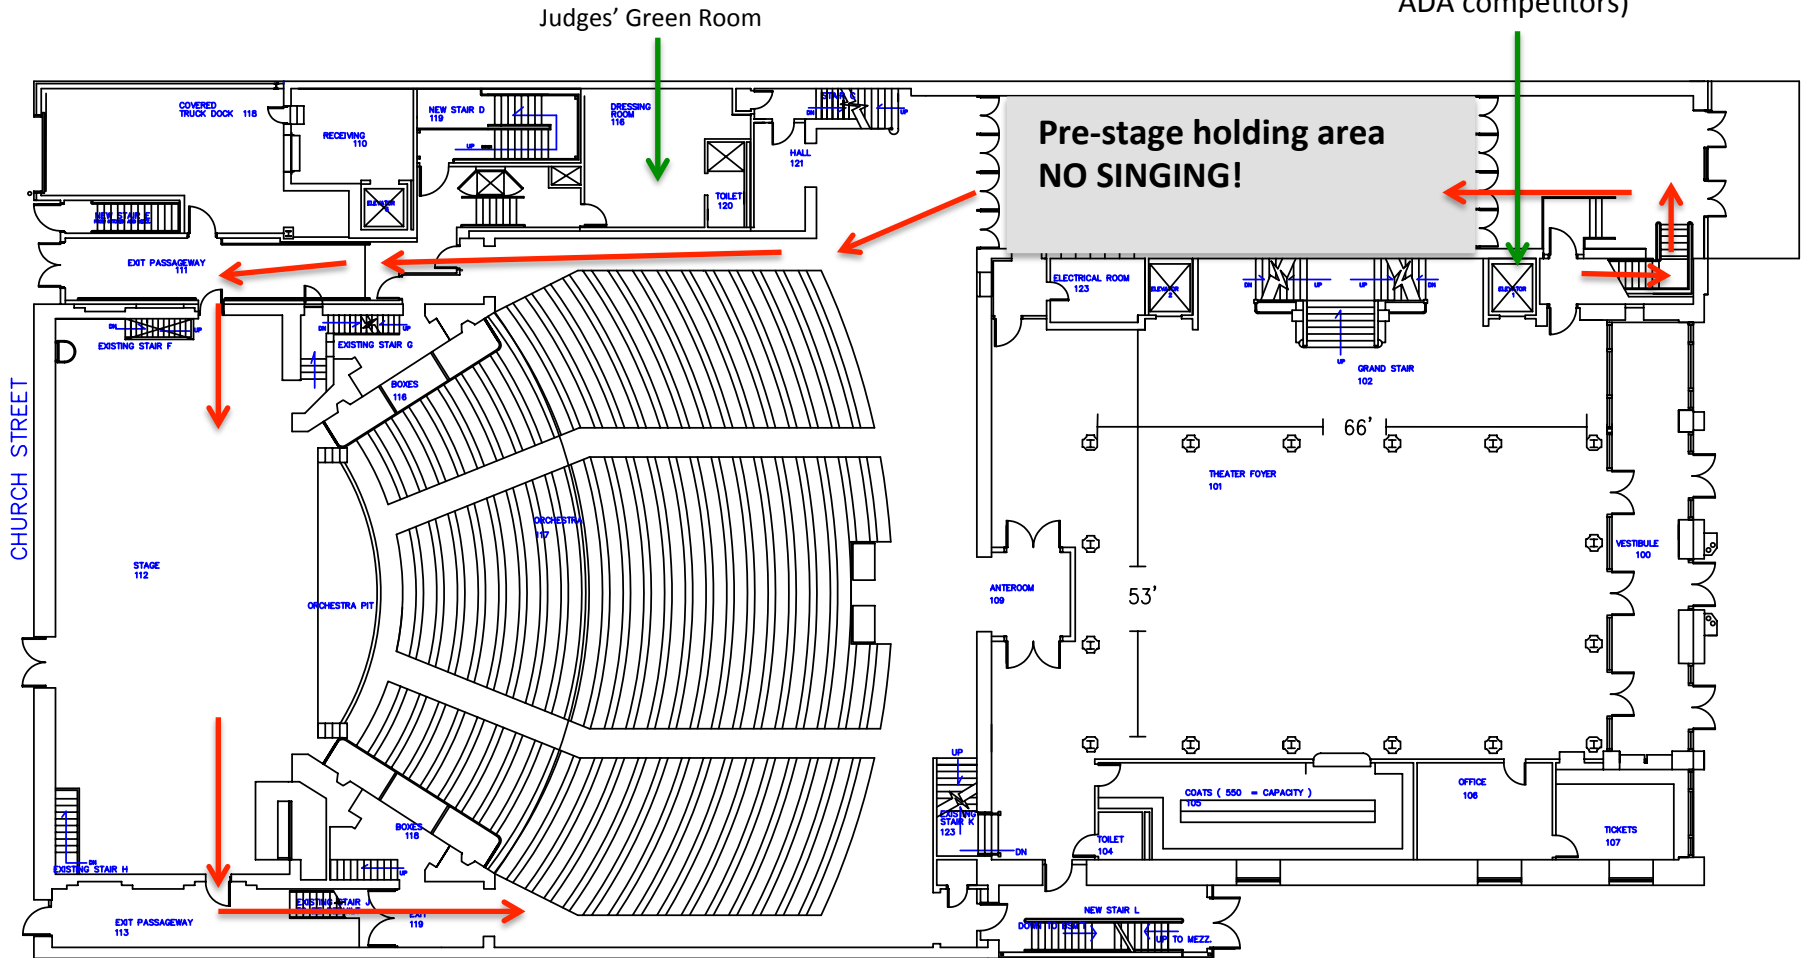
Judges' Green Room

ADA competitors)

Pre-stage holding area
NO SINGING!

COVERED TRUCK DOCK 118

RECEIVING 110

NEW STAIR D 119

DRESSING ROOM 116

STAIR C

HALL 121

TOILET 120

ELEVATOR

NEW STAIR E

EXIT PASSAGEWAY 111

ELECTRICAL ROOM 123

ELEVATOR 2

ELEVATOR 1

UP

DN

GRAND STAIR 102

EXISTING STAIR F

EXISTING STAIR G

BOXES 116

66'

THEATER FOYER 101

CHURCH STREET

ORCHESTRA 117

STAGE 112

ORCHESTRA PIT

VESTIBULE 100

ANTEROOM 109

53'

UP

EXISTING STAIR K 123

DN

COATS ( 550 = CAPACITY ) 105

OFFICE 106

TICKETS 107

TOILET 104

BOXES 116

EXISTING STAIR H

EXISTING STAIR J

EXIT 119

EXIT PASSAGEWAY 113

NEW STAIR L

DOWN TO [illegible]

UP TO MEZZ.